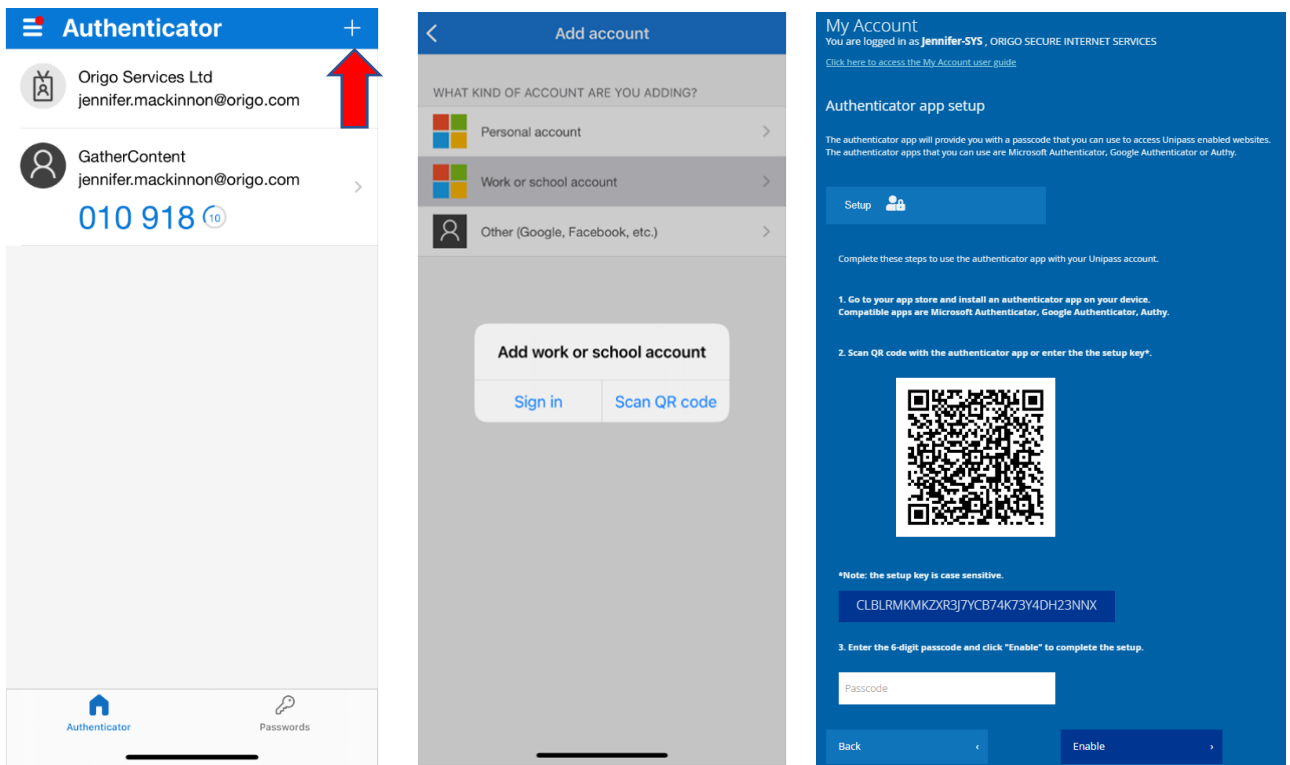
Authenticator +

Origo Services Ltd
jennifer.mackinnon@origo.com

GatherContent
jennifer.mackinnon@origo.com
010 918 10

Authenticator Passwords

Add account

WHAT KIND OF ACCOUNT ARE YOU ADDING?

Personal account

Work or school account

Other (Google, Facebook, etc.)

Add work or school account

Sign in Scan QR code

My Account
You are logged in as Jennifer-SYS , ORIGO SECURE INTERNET SERVICES

Click here to access the My Account user guide

Authenticator app setup

The authenticator app will provide you with a passcode that you can use to access Unipass enabled websites. The authenticator apps that you can use are Microsoft Authenticator, Google Authenticator or Authy.

Setup

Complete these steps to use the authenticator app with your Unipass account.

1. Go to your app store and install an authenticator app on your device. Compatible apps are Microsoft Authenticator, Google Authenticator, Authy.

2. Scan QR code with the authenticator app or enter the the setup key*.

*Note: the setup key is case sensitive.

CLBLRMKMKZXR3J7YCB74K73Y4DH23NNX

3. Enter the 6-digit passcode and click "Enable" to complete the setup.

Passcode

Back ‹

Enable ›